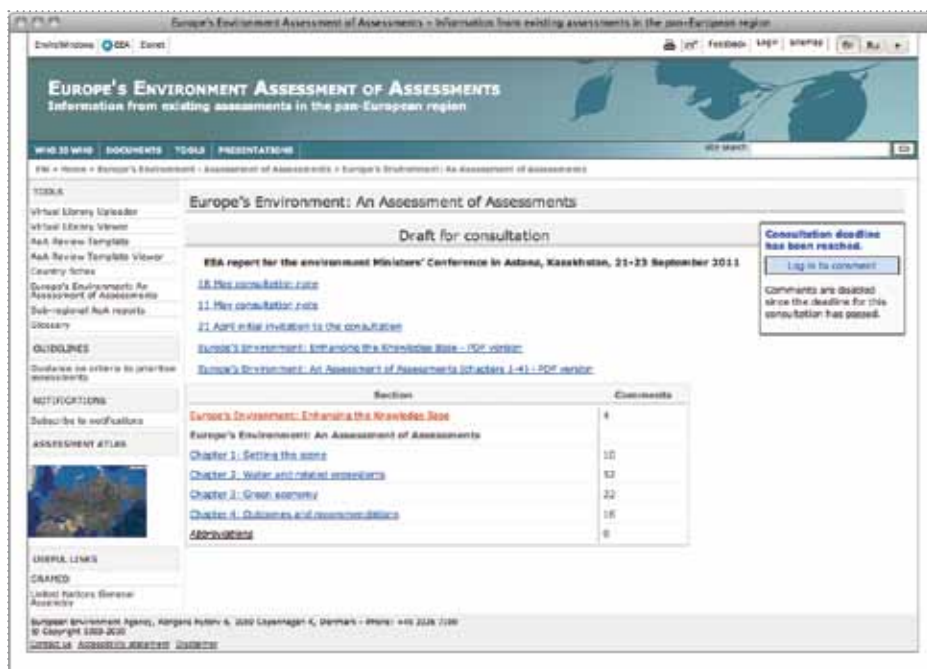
Europe's Environment Assessment of Assessments – Information from existing assessments in the pan-European region

EnviroWindows EEA Eionet

Feedback Login Sitemap En Ru

EUROPE'S ENVIRONMENT ASSESSMENT OF ASSESSMENTS
Information from existing assessments in the pan-European region

WHO IS WHO DOCUMENTS TOOLS PRESENTATIONS

Site search

EW » Home » Europe's Environment - Assessment of Assessments » Europe's Environment: An Assessment of Assessments

TOOLS
Virtual Library Uploader
Virtual Library Viewer
AoA Review Template
AoA Review Template Viewer
Country fiches
Europe's Environment: An Assessment of Assessments
Sub-regional AoA reports
Glossary

GUIDELINES
Guidance on criteria to prioritise assessments

NOTIFICATIONS
Subscribe to notifications

ASSESSMENT ATLAS

USEFUL LINKS
GRAPES
United Nations General Assembly

Europe's Environment: An Assessment of Assessments

Draft for consultation

EEA report for the environment Ministers' Conference in Astana, Kazakhstan, 21-23 September 2011

18 May consultation note

11 May consultation note

21 April initial invitation to the consultation

Europe's Environment: Enhancing the Knowledge Base - PDF version

Europe's Environment: An Assessment of Assessments (chapters 1-4) - PDF version

| Section | Comments |
|---|---|
| Europe's Environment: Enhancing the Knowledge Base | 4 |
| Europe's Environment: An Assessment of Assessments | |
| Chapter 1: Setting the scene | 10 |
| Chapter 2: Water and related ecosystems | 53 |
| Chapter 3: Green economy | 22 |
| Chapter 4: Outcomes and recommendations | 16 |
| Abbreviations | 0 |

Consultation deadline has been reached.

Log in to comment

Comments are disabled since the deadline for this consultation has passed.

European Environment Agency, Kongens Nytorv 6, 1050 Copenhagen K, Denmark - Phone: +45 3336 7100
© Copyright 2009-2010
Contact us Accessibility statement Disclaimer